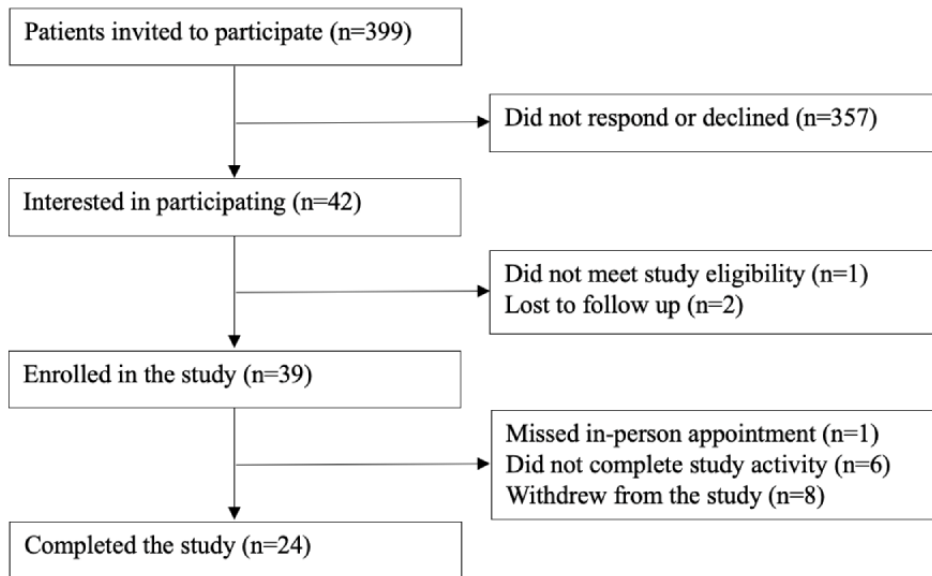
Patients invited to participate (n=399)

Did not respond or declined (n=357)

Interested in participating (n=42)

Did not meet study eligibility (n=1)
Lost to follow up (n=2)

Enrolled in the study (n=39)

Missed in-person appointment (n=1)
Did not complete study activity (n=6)
Withdrew from the study (n=8)

Completed the study (n=24)